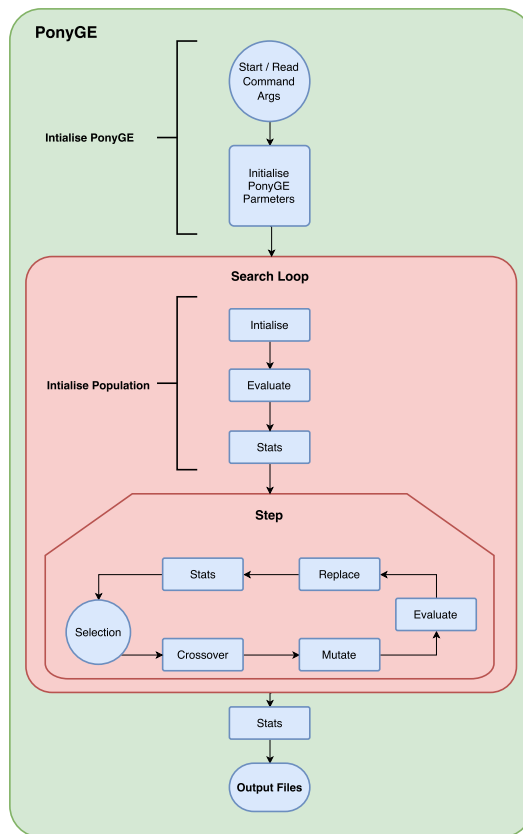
PonyGE

Intialise PonyGE

Start / Read Command Args

Initialise PonyGE Parmeters

Search Loop

Intialise Population

Intialise

Evaluate

Stats

Step

Stats

Replace

Selection

Evaluate

Crossover

Mutate

Stats

Output Files